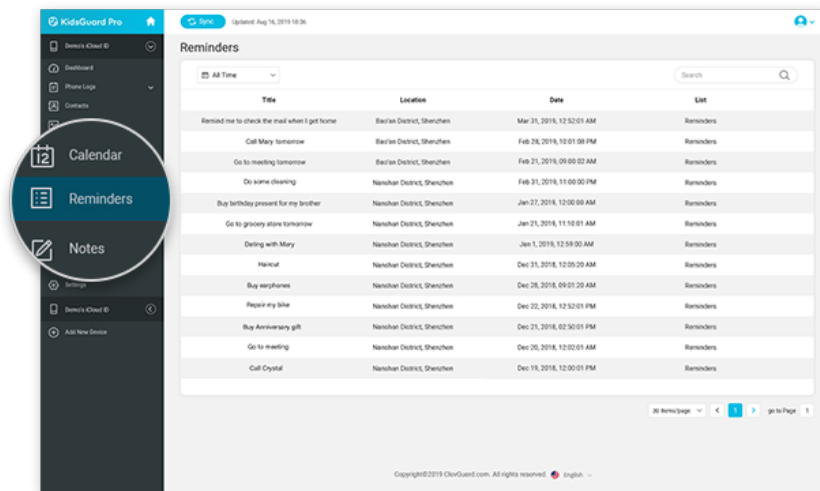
KidsGuard Pro

Sync Updated: Aug 16, 2019 18:36

Demo's iCloud ID
Dashboard
Phone Logs
Contacts
12 Calendar
Reminders
Notes
Settings
Demo's iCloud ID
Add New Device

Reminders

All Time

Search

| Title | Location | Date | List |
|---|---|---|---|
| Remind me to check the mail when I get home | Bao'an District, Shenzhen | Mar 31, 2019, 12:52:01 AM | Reminders |
| Call Mary tomorrow | Bao'an District, Shenzhen | Feb 28, 2019, 10:01:08 PM | Reminders |
| Go to meeting tomorrow | Bao'an District, Shenzhen | Feb 21, 2019, 09:00:02 AM | Reminders |
| Do some cleaning | Nanshan District, Shenzhen | Feb 31, 2019, 11:00:00 PM | Reminders |
| Buy birthday present for my brother | Nanshan District, Shenzhen | Jan 27, 2019, 12:00:00 AM | Reminders |
| Go to grocery store tomorrow | Nanshan District, Shenzhen | Jan 21, 2019, 11:10:01 AM | Reminders |
| Dating with Mary | Nanshan District, Shenzhen | Jan 1, 2019, 12:59:00 AM | Reminders |
| Haircut | Nanshan District, Shenzhen | Dec 31, 2018, 12:05:20 AM | Reminders |
| Buy earphones | Nanshan District, Shenzhen | Dec 28, 2018, 09:01:20 AM | Reminders |
| Repair my bike | Nanshan District, Shenzhen | Dec 22, 2018, 12:52:01 PM | Reminders |
| Buy Anniversary gift | Nanshan District, Shenzhen | Dec 21, 2018, 02:50:01 PM | Reminders |
| Go to meeting | Nanshan District, Shenzhen | Dec 20, 2018, 12:02:01 AM | Reminders |
| Call Crystal | Nanshan District, Shenzhen | Dec 19, 2018, 12:00:01 PM | Reminders |

20 Items/page 1 go to Page 1

Copyright©2019 ClevGuard.com. All rights reserved. English